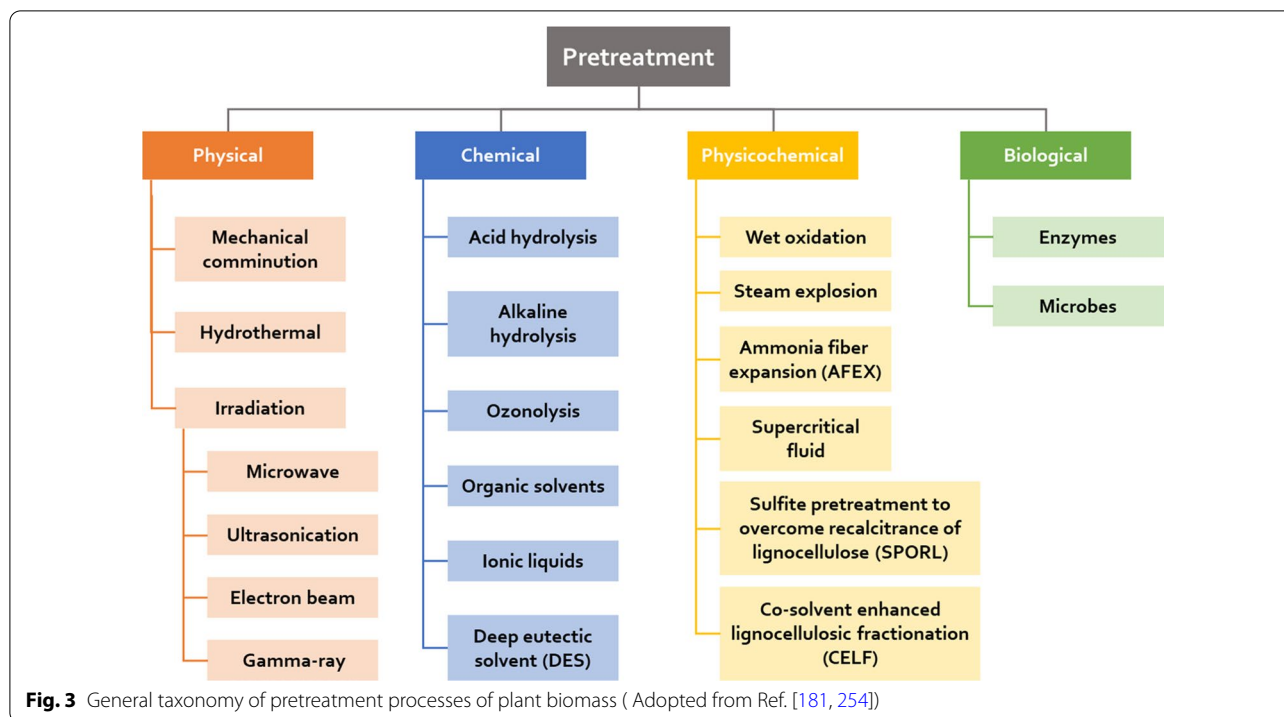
Pretreatment

Physical

Mechanical comminution

Hydrothermal

Irradiation

Microwave

Ultrasonication

Electron beam

Gamma-ray

Chemical

Acid hydrolysis

Alkaline hydrolysis

Ozonolysis

Organic solvents

Ionic liquids

Deep eutectic solvent (DES)

Physicochemical

Wet oxidation

Steam explosion

Ammonia fiber expansion (AFEX)

Supercritical fluid

Sulfite pretreatment to overcome recalcitrance of lignocellulose (SPORL)

Co-solvent enhanced lignocellulosic fractionation (CELF)

Biological

Enzymes

Microbes

**Fig. 3** General taxonomy of pretreatment processes of plant biomass ( Adopted from Ref. [181, 254])